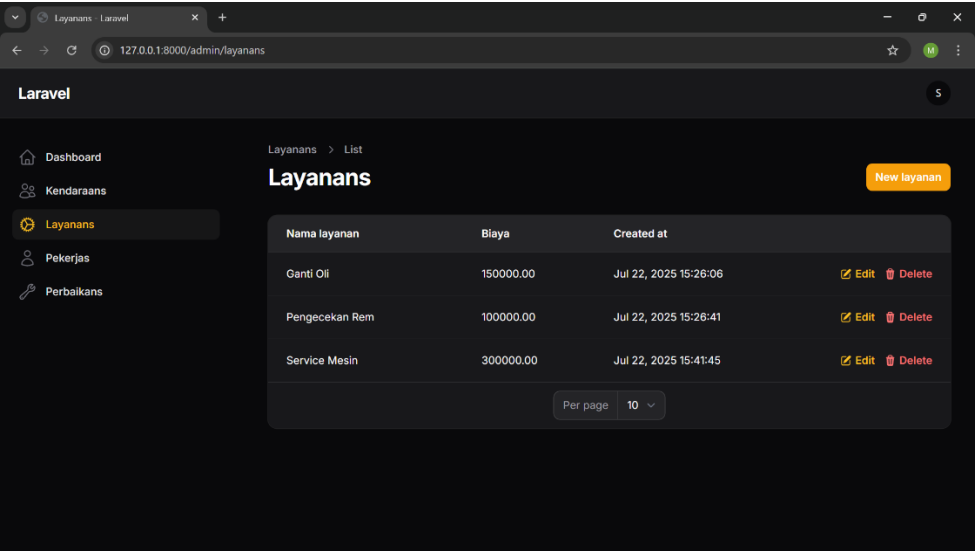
Layanans - Laravel

127.0.0.1:8000/admin/layanans

M

Laravel

S

Dashboard
Kendaraans
Layanans
Pekerjas
Perbaikans

Layanans > List

Layanans

New layanan

| Nama layanan | Biaya | Created at | |
|---|---|---|---|
| Ganti Oli | 150000.00 | Jul 22, 2025 15:26:06 | Edit Delete |
| Pengecekan Rem | 100000.00 | Jul 22, 2025 15:26:41 | Edit Delete |
| Service Mesin | 300000.00 | Jul 22, 2025 15:41:45 | Edit Delete |

Per page 10